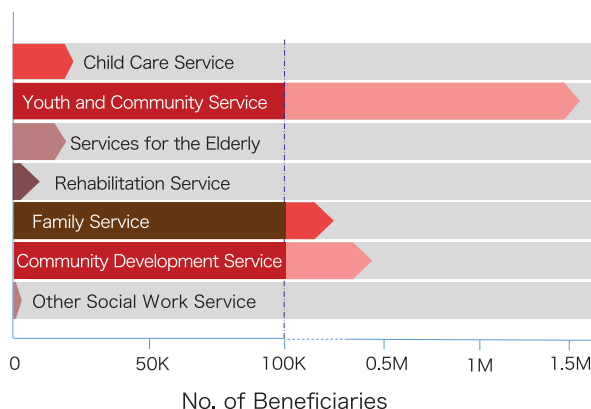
Child Care Service
Youth and Community Service
Services for the Elderly
Rehabilitation Service
Family Service
Community Development Service
Other Social Work Service

0
50K
100K
0.5M
1M
1.5M

No. of Beneficiaries